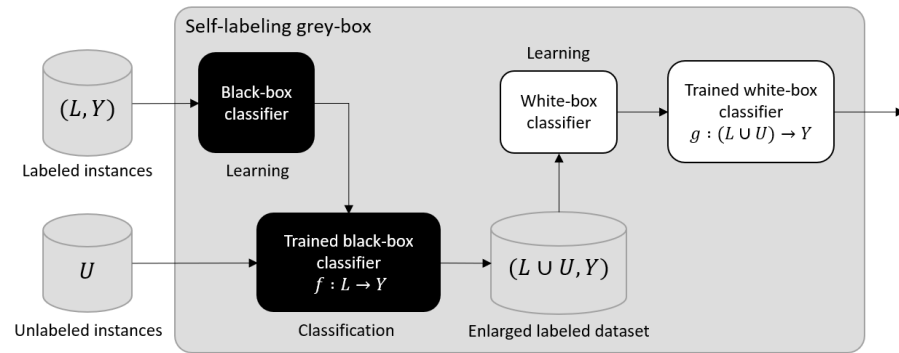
Self-labeling grey-box

$(L, Y)$

Labeled instances

Black-box classifier

Learning

Learning

White-box classifier

Trained white-box classifier
$g : (L \cup U) \rightarrow Y$

$U$

Unlabeled instances

Trained black-box classifier
$f : L \rightarrow Y$

Classification

$(L \cup U, Y)$

Enlarged labeled dataset